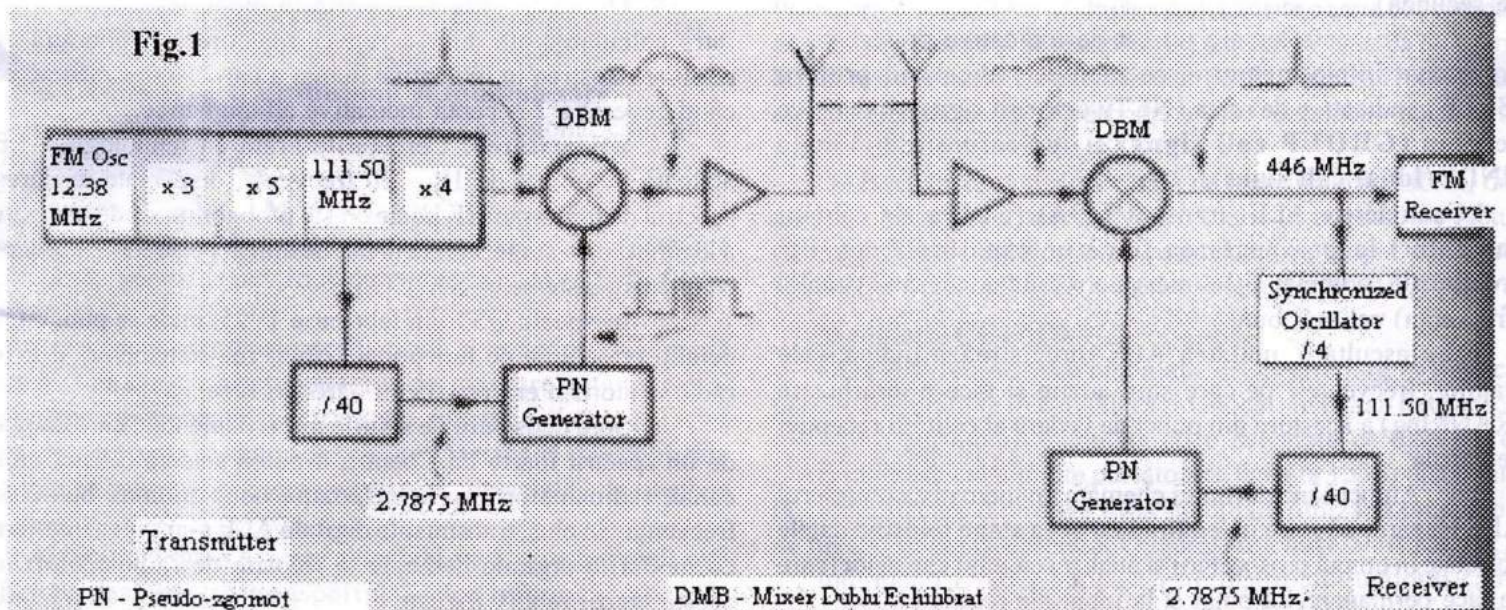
Fig.1

DBM

FM Osc 12.38 MHz

x 3

x 5

111.50 MHz

x 4

/ 40

PN Generator

2.7875 MHz

Transmitter

PN - Pseudo-zgomot

DBM

446 MHz

FM Receiver

Synchronized Oscillator / 4

111.50 MHz

PN Generator

/ 40

2.7875 MHz

Receiver

DMB - Mixer Dublu Echilibrat